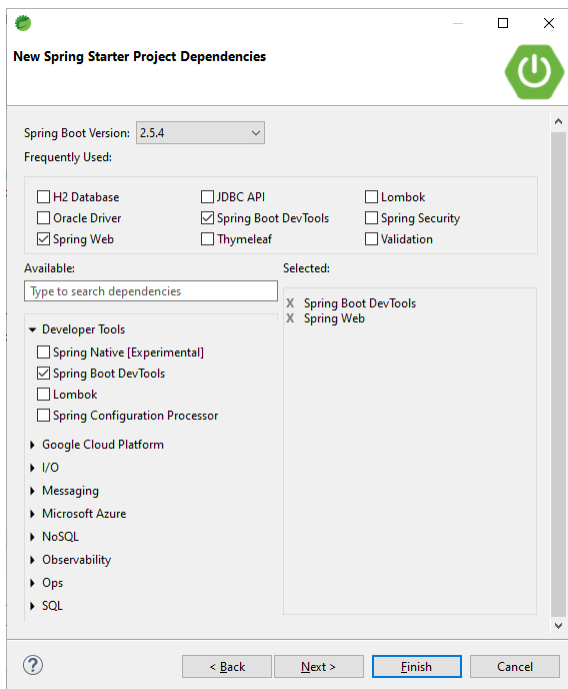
New Spring Starter Project Dependencies

Spring Boot Version: 2.5.4

Frequently Used:

H2 Database
JDBC API
Lombok
Oracle Driver
Spring Boot DevTools
Spring Security
Spring Web
Thymeleaf
Validation

Available:

Type to search dependencies

Developer Tools
Spring Native [Experimental]
Spring Boot DevTools
Lombok
Spring Configuration Processor
Google Cloud Platform
I/O
Messaging
Microsoft Azure
NoSQL
Observability
Ops
SQL

Selected:

X Spring Boot DevTools
X Spring Web

?
< Back
Next >
Finish
Cancel